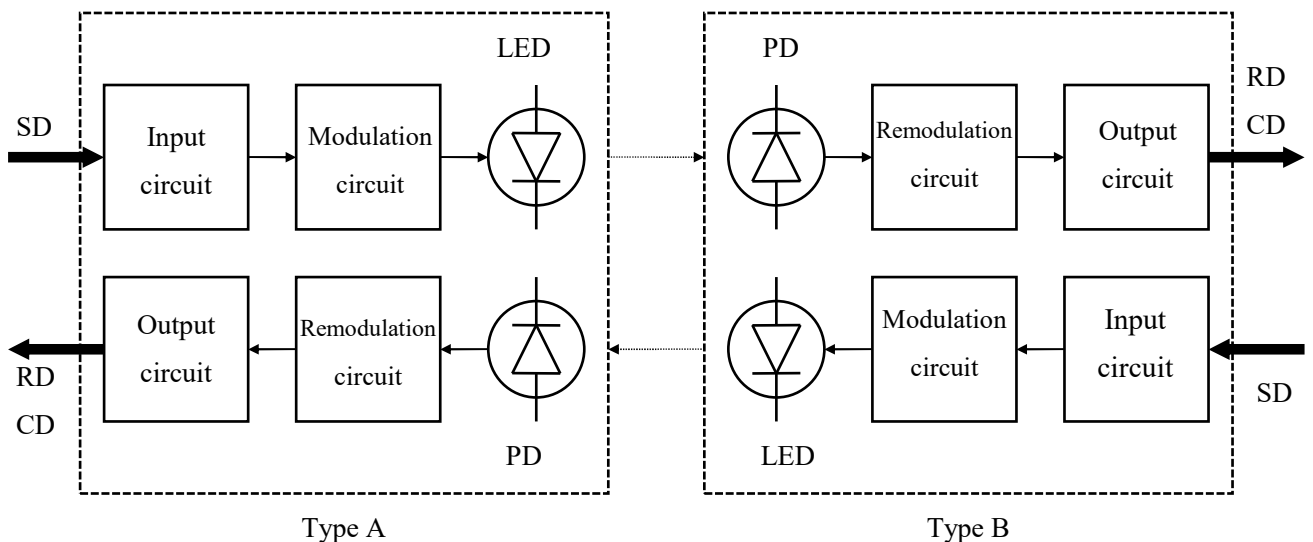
SD

Input circuit

Modulation circuit

LED

PD

Remodulation circuit

Output circuit

RD

CD

Output circuit

Remodulation circuit

PD

RD

CD

Modulation circuit

Input circuit

SD

LED

Type A

Type B